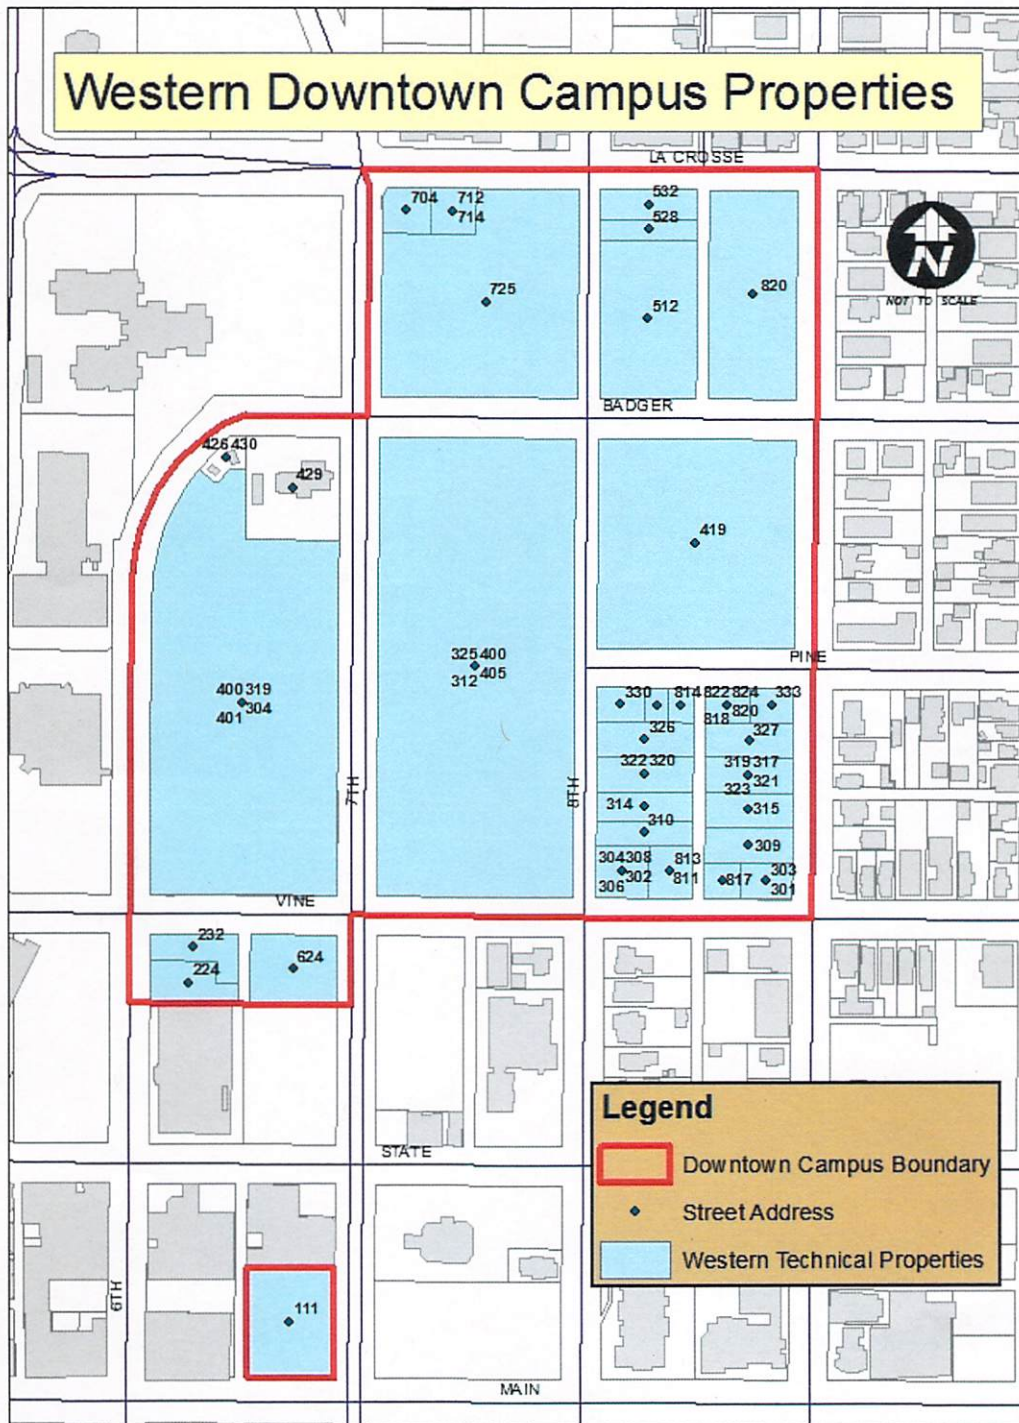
Western Downtown Campus Properties

LA CROSSE

N
NOT TO SCALE

704 712 714
725
532 528
512
820

BADGER

426 430
429

419

325 400 312 405

PINE

400 319 401 304

330 814 822 824 333 818 820
326 327
322 320
319 317 323 321
314 315
310
309
304 308 302 306
813 811
817
303 301

7TH
8TH

VINE

232
224
624

STATE

Legend
Downtown Campus Boundary
Street Address
Western Technical Properties

6TH

111

MAIN